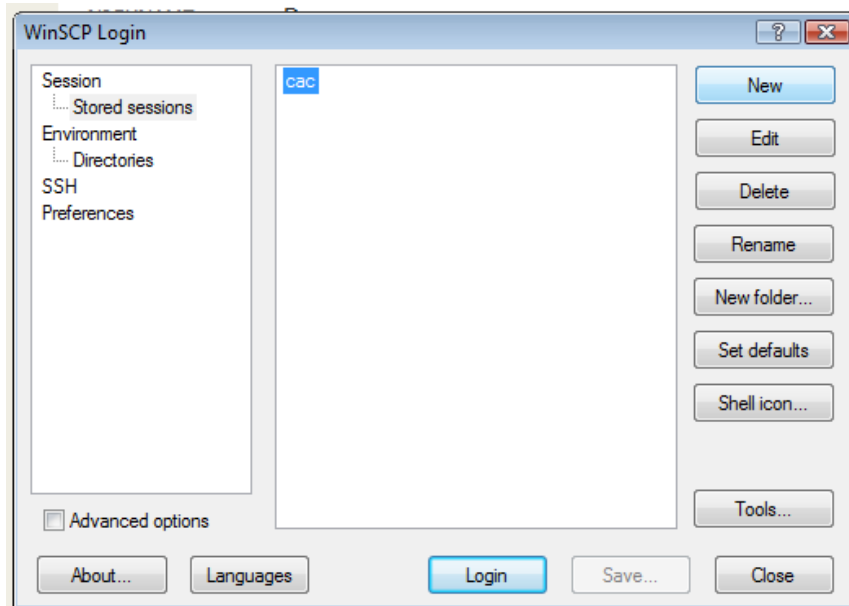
WinSCP Login

?

Session
Stored sessions
Environment
Directories
SSH
Preferences

cac

New
Edit
Delete
Rename
New folder...
Set defaults
Shell icon...
Tools...

Advanced options

About...
Languages
Login
Save...
Close